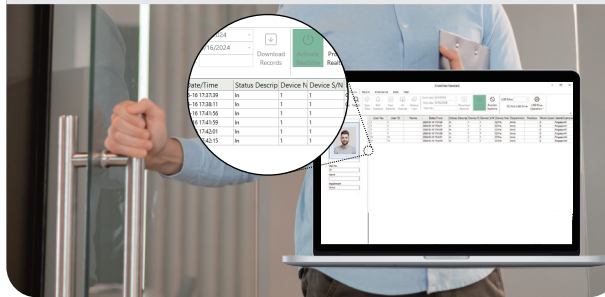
2024
/16/2024

Download Records

Activate Realtime

Pro Real

| Date/Time | Status Descrip | Device N | Device S/N |
|---|---|---|---|
| -16 17:37:39 | In | 1 | 1 |
| -16 17:38:11 | In | 1 | 1 |
| -16 17:41:56 | In | 1 | 1 |
| -16 17:41:59 | In | 1 | 1 |
| -16 17:42:01 | In | 1 | 1 |
| -16 17:43:15 | In | 1 | 1 |